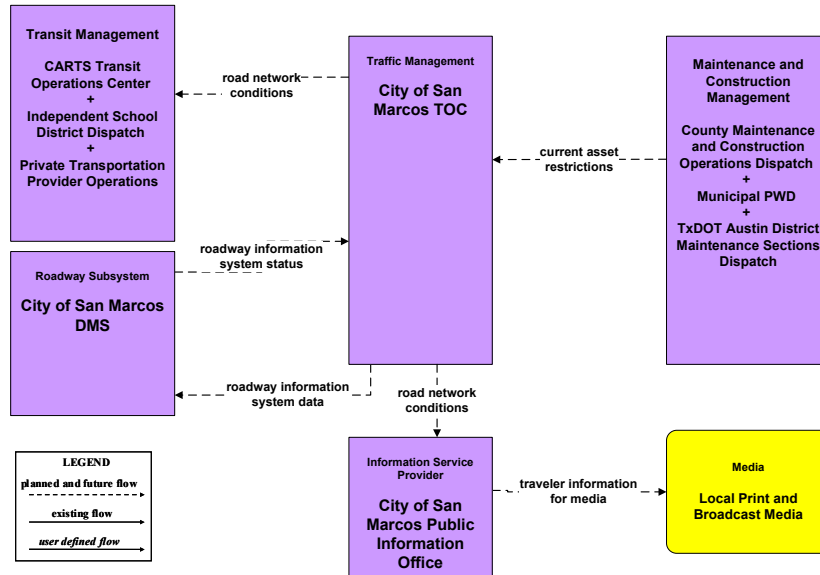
Transit Management

CARTS Transit Operations Center
+
Independent School District Dispatch
+
Private Transportation Provider Operations

road network conditions

Traffic Management

City of San Marcos TOC

Maintenance and Construction Management

County Maintenance and Construction Operations Dispatch
+
Municipal PWD
+
TxDOT Austin District Maintenance Sections Dispatch

current asset restrictions

roadway information system status

Roadway Subsystem

City of San Marcos DMS

roadway information system data

road network conditions

LEGEND
planned and future flow
existing flow
user defined flow

Information Service Provider

City of San Marcos Public Information Office

traveler information for media

Media

Local Print and Broadcast Media